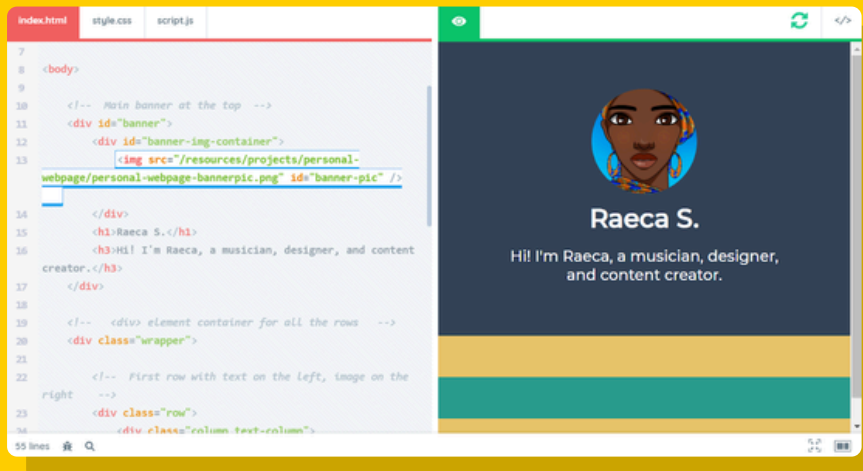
index.html style.css script.js

</>

7
8 <body>
9
10 <!-- Main banner at the top -->
11 <div id="banner">
12 <div id="banner-img-container">
13 <img src="/resources/projects/personal-webpage/personal-webpage-bannerpic.png" id="banner-pic" />
14 </div>
15 <h1>Raeca S.</h1>
16 <h3>Hi! I'm Raeca, a musician, designer, and content creator.</h3>
17 </div>
18
19 <!-- <div> element container for all the rows -->
20 <div class="wrapper">
21
22 <!-- First row with text on the left, image on the right -->
23 <div class="row">
24 <div class="column text-column">

55 lines

Raeca S.

Hi! I'm Raeca, a musician, designer, and content creator.